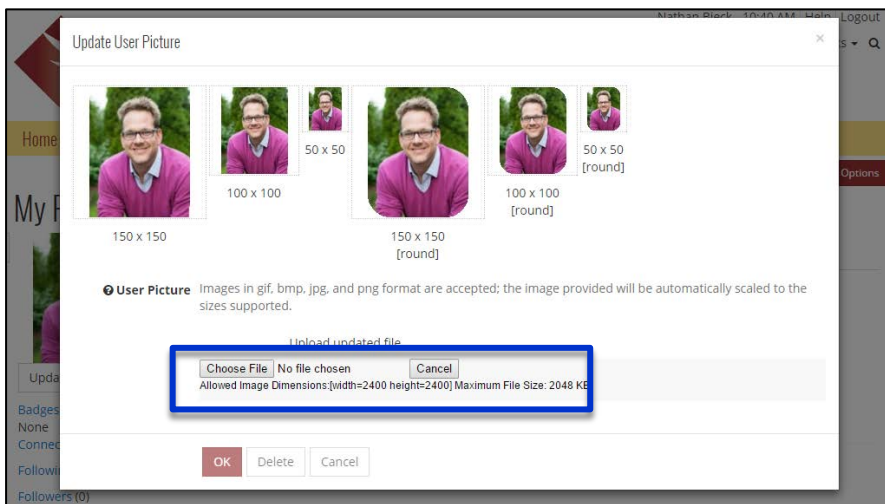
Nathan Bleck 10:40 AM Help Logout

Update User Picture

×

150 x 150

100 x 100

50 x 50

150 x 150
[round]

100 x 100
[round]

50 x 50
[round]

User Picture Images in gif, bmp, jpg, and png format are accepted; the image provided will be automatically scaled to the sizes supported.

Upload updated file

Choose File No file chosen Cancel
Allowed Image Dimensions:[width=2400 height=2400] Maximum File Size: 2048 KB

OK Delete Cancel

Home

My P

Options

Upda

Badges
None
Conne

Followi

Followers (0)